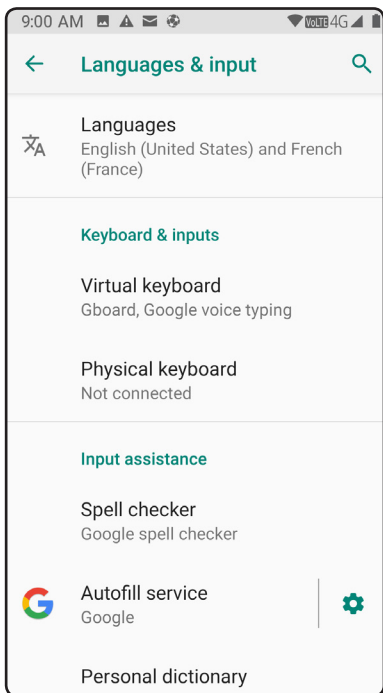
9:00 AM VoLTE 4G

Languages & input

Languages
English (United States) and French (France)

Keyboard & inputs

Virtual keyboard
Gboard, Google voice typing

Physical keyboard
Not connected

Input assistance

Spell checker
Google spell checker

Autofill service
Google

Personal dictionary